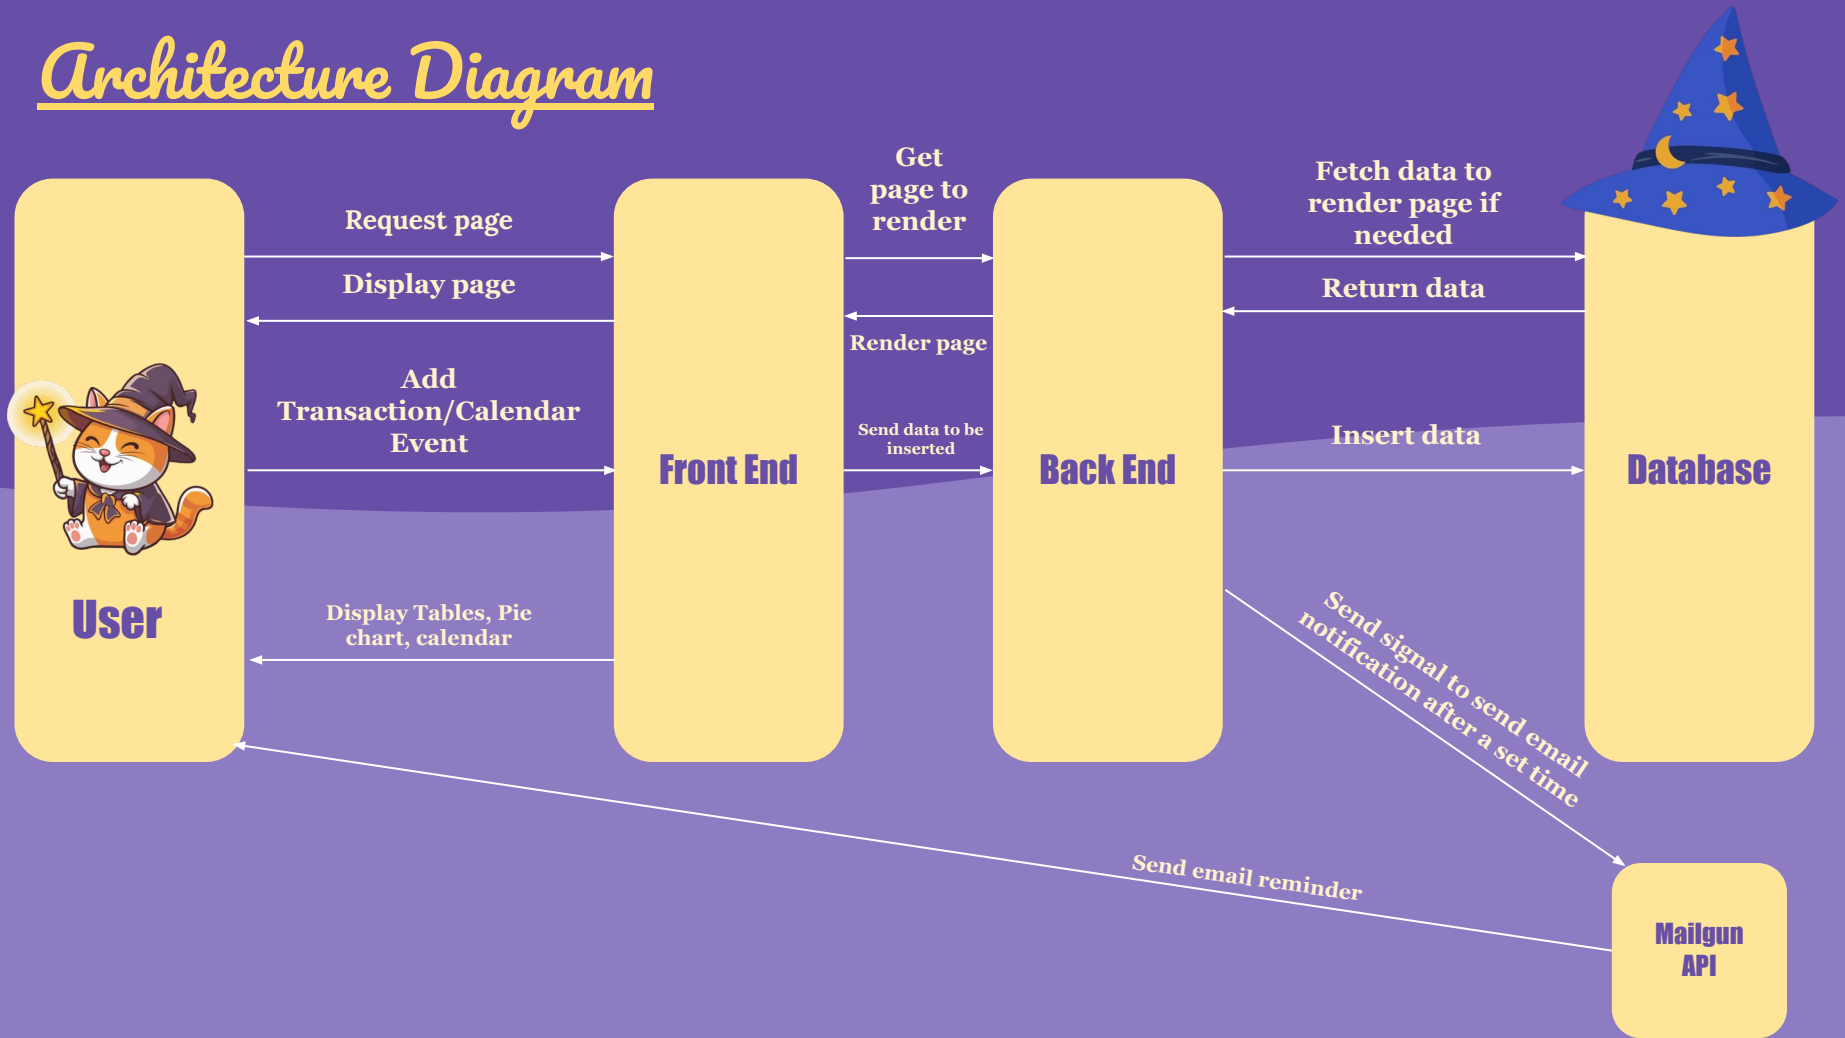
Architecture Diagram

User

Request page

Display page

Add Transaction/Calendar Event

Display Tables, Pie chart, calendar

Front End

Get page to render

Render page

Send data to be inserted

Back End

Fetch data to render page if needed

Return data

Insert data

Database

Send signal to send email notification after a set time

Send email reminder

Mailgun API